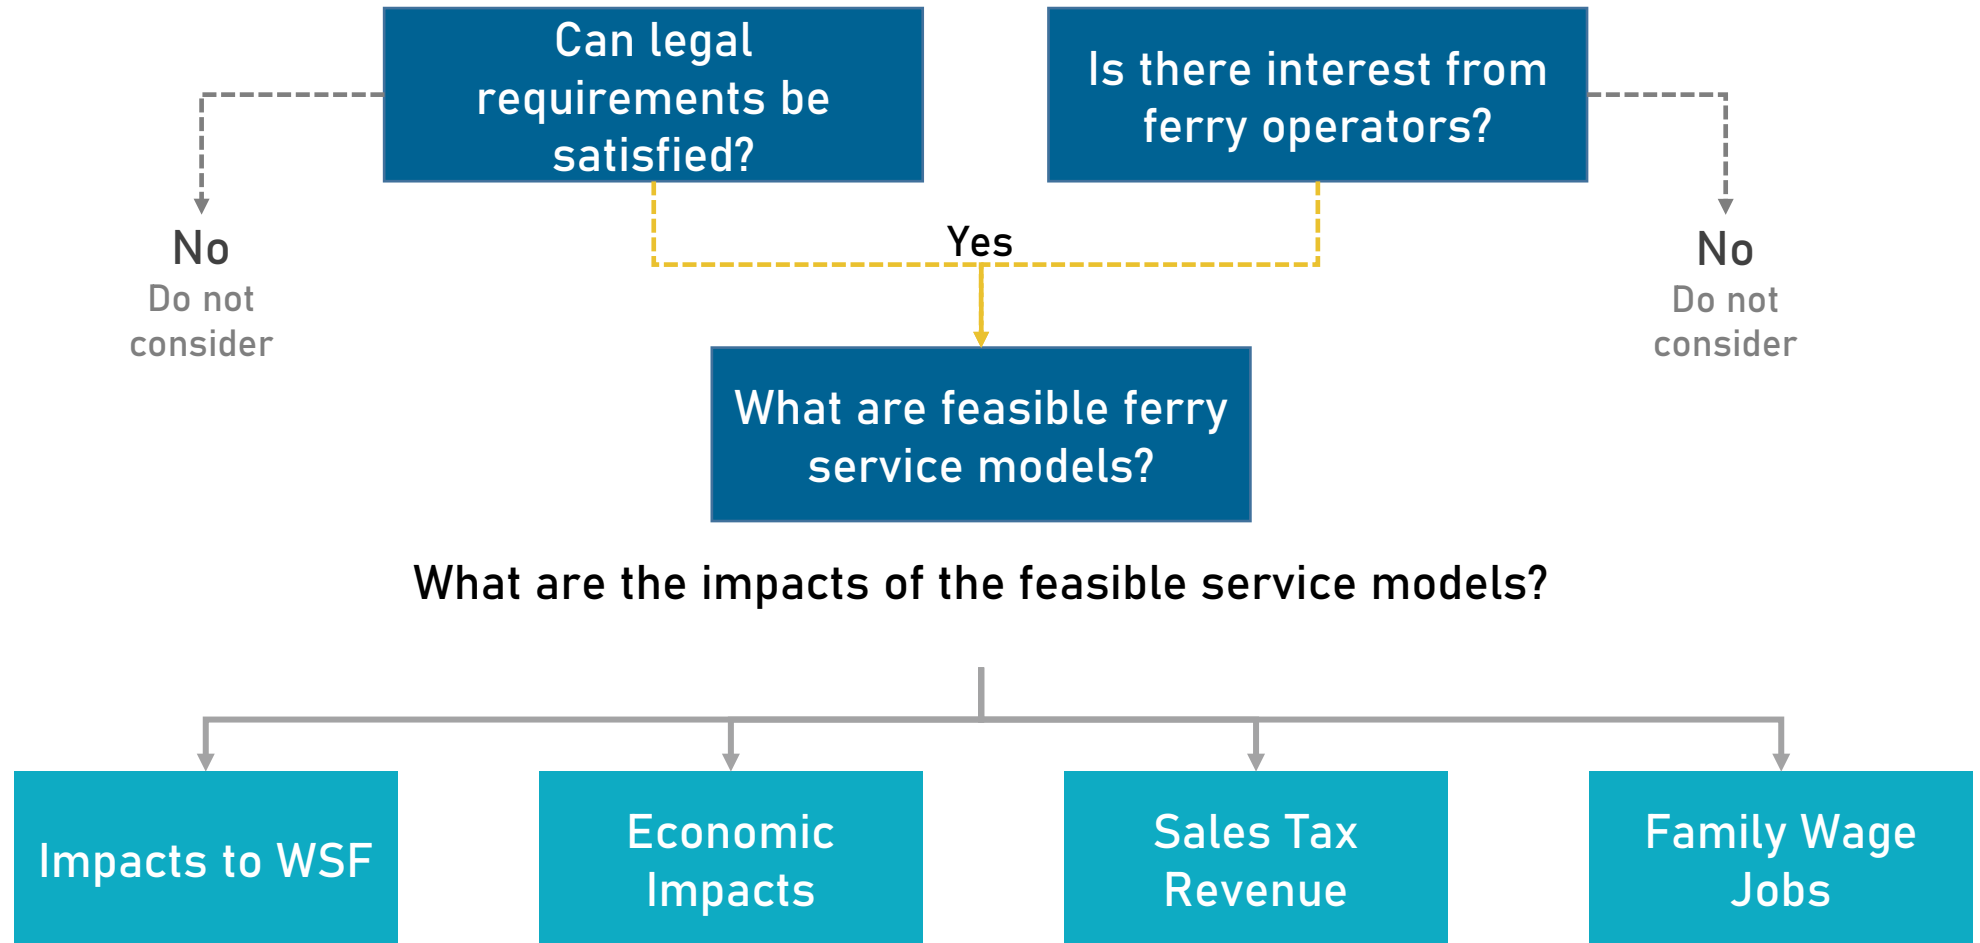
Can legal requirements be satisfied?

Is there interest from ferry operators?

No
Do not consider

Yes

No
Do not consider

What are feasible ferry service models?

What are the impacts of the feasible service models?

Impacts to WSF

Economic Impacts

Sales Tax Revenue

Family Wage Jobs